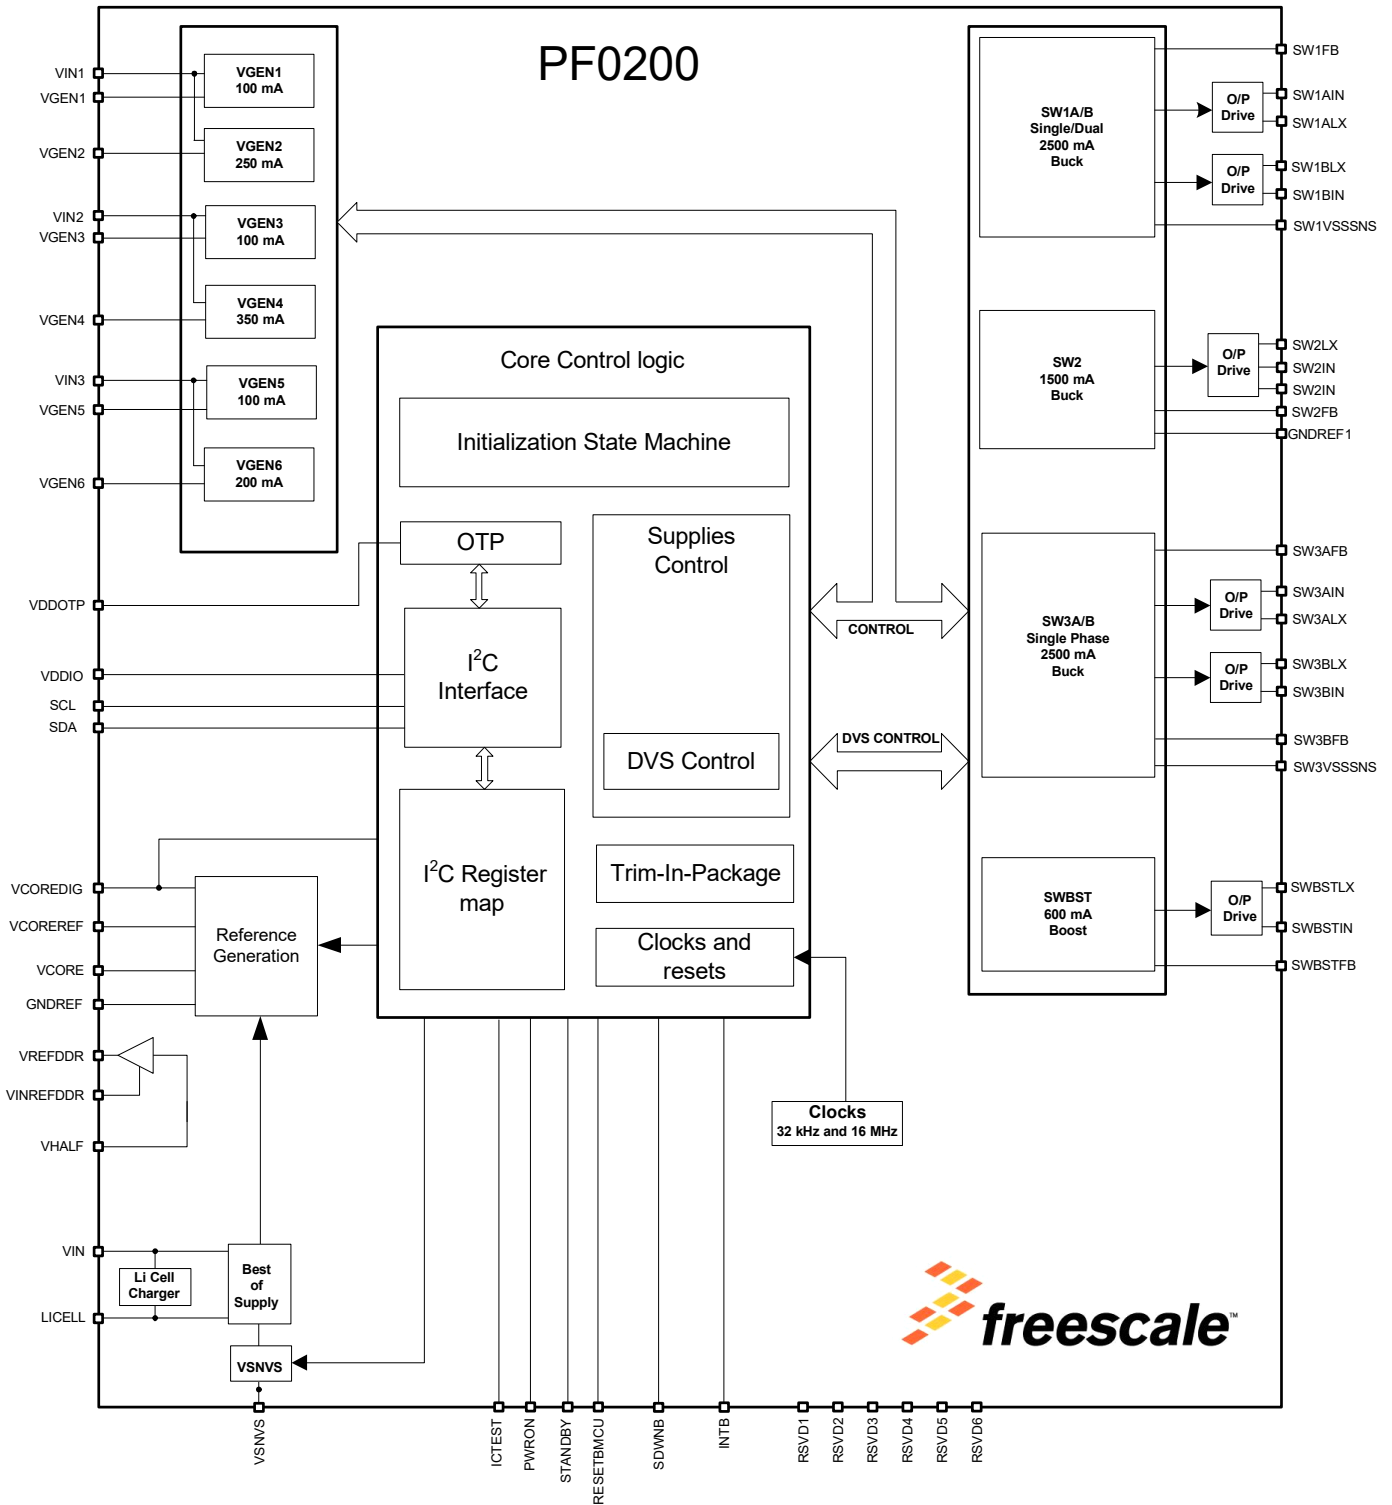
PF0200

VIN1
VGEN1
VGEN2
VIN2
VGEN3
VGEN4
VIN3
VGEN5
VGEN6

VGEN1
100 mA
VGEN2
250 mA
VGEN3
100 mA
VGEN4
350 mA
VGEN5
100 mA
VGEN6
200 mA

Core Control logic

Initialization State Machine

OTP

$I^2C$ Interface

$I^2C$ Register map

Supplies Control

DVS Control

Trim-In-Package

Clocks and resets

CONTROL

DVS CONTROL

VDDOTP
VDDIO
SCL
SDA

VCOREDIG
VCOREREF
VCORE
GNDREF

Reference Generation

VREFDDR
VINREFDDR
VHALF

VIN
LICELL

Li Cell Charger

Best of Supply

VSNVS

Clocks
32 kHz and 16 MHz

SW1A/B
Single/Dual
2500 mA
Buck

O/P Drive
O/P Drive

SW1FB
SW1AIN
SW1ALX
SW1BLX
SW1BIN
SW1VSSSNS

SW2
1500 mA
Buck

O/P Drive

SW2LX
SW2IN
SW2IN
SW2FB
GNDREF1

SW3A/B
Single Phase
2500 mA
Buck

O/P Drive
O/P Drive

SW3AFB
SW3AIN
SW3ALX
SW3BLX
SW3BIN
SW3BFB
SW3VSSSNS

SWBST
600 mA
Boost

O/P Drive

SWBSTLX
SWBSTIN
SWBSTFB

freescale™

VSNVS
ICTEST
PWRON
STANDBY
RESETBMCU
SDWNB
INTB
RSVD1
RSVD2
RSVD3
RSVD4
RSVD5
RSVD6